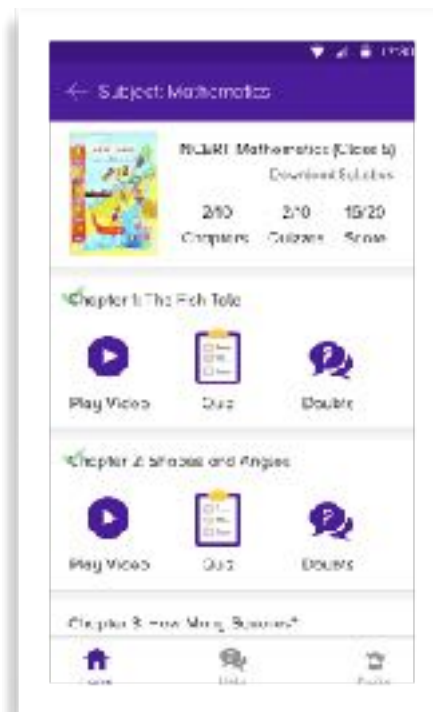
Subject: Mathematics

NCERT Mathematics (Class 5)
Download Syllabus

2/10 Chapters
2/10 Quizzes
15/20 Score

Chapter 1: The Fish Tale

Play Video
Quiz
Doubts

Chapter 2: Shapes and Angles

Play Video
Quiz
Doubts

Chapter 3: How Many Squares?

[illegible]
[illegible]
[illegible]